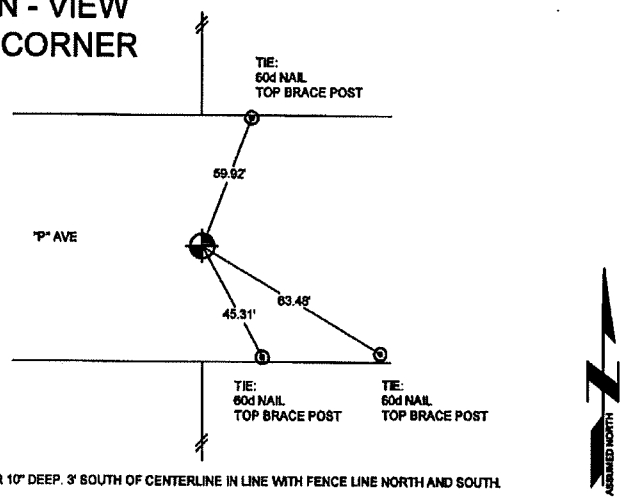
N - VIEW
CORNER

TIE:
60d NAIL
TOP BRACE POST

59.92'

"P" AVE

63.48'

45.31'

TIE:
60d NAIL
TOP BRACE POST

TIE:
60d NAIL
TOP BRACE POST

ASSUMED NORTH

R 10" DEEP. 3' SOUTH OF CENTERLINE IN LINE WITH FENCE LINE NORTH AND SOUTH.